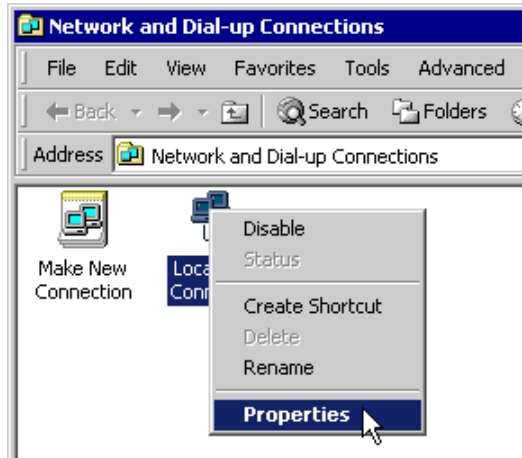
Network and Dial-up Connections

File Edit View Favorites Tools Advanced

Back Search Folders

Address Network and Dial-up Connections

Make New Connection

Loca Conn

Disable
Status
Create Shortcut
Delete
Rename
Properties